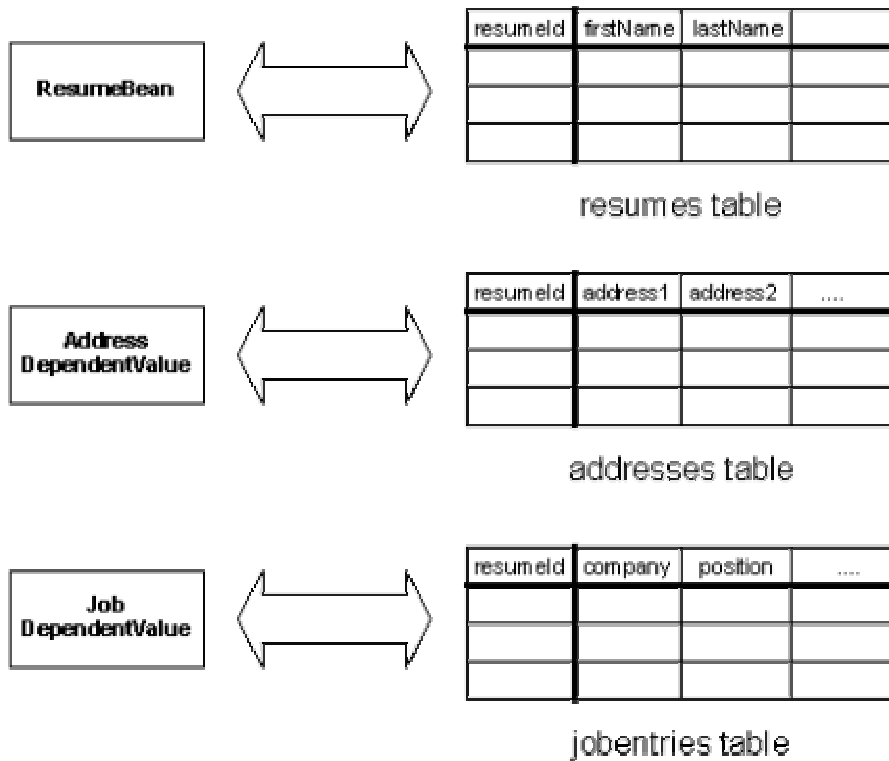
ResumeBean

| resumeId | firstName | lastName | |
|---|---|---|---|
| | | | |
| | | | |
| | | | |

resumes table

Address DependentValue

| resumeId | address1 | address2 | .... |
|---|---|---|---|
| | | | |
| | | | |
| | | | |

addresses table

Job DependentValue

| resumeId | company | position | .... |
|---|---|---|---|
| | | | |
| | | | |
| | | | |

jobentries table